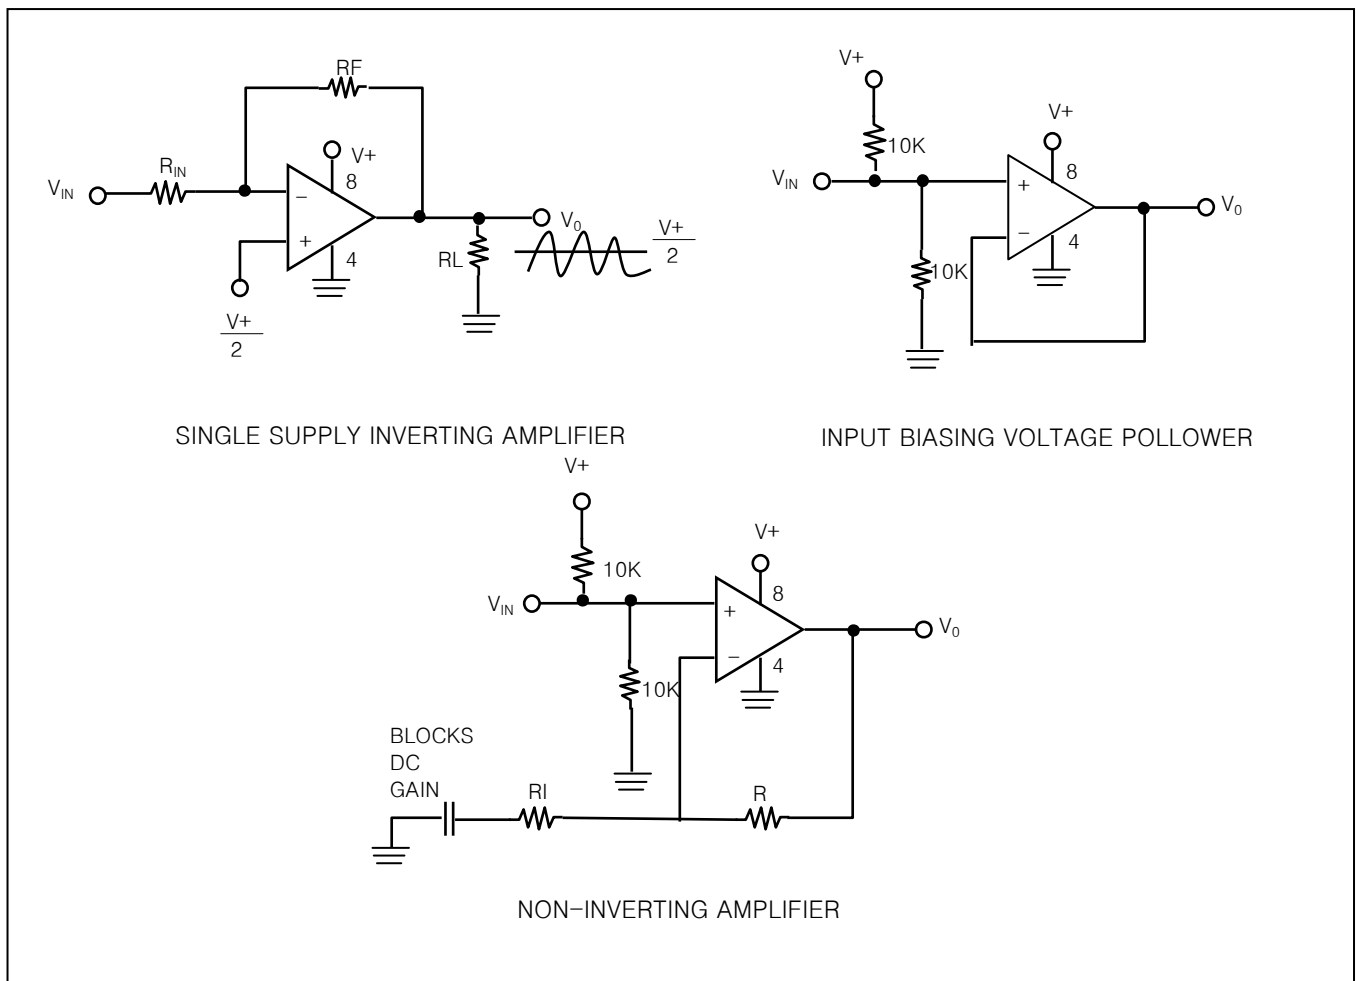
RF

$V_{IN}$

$R_{IN}$

−

+

V+

8

4

RL

$V_0$

$\frac{V+}{2}$

$\frac{V+}{2}$

SINGLE SUPPLY INVERTING AMPLIFIER

V+

10K

$V_{IN}$

10K

V+

8

+

−

4

$V_0$

INPUT BIASING VOLTAGE POLLOWER

V+

10K

$V_{IN}$

10K

V+

8

+

−

4

$V_0$

BLOCKS DC GAIN

RI

R

NON-INVERTING AMPLIFIER